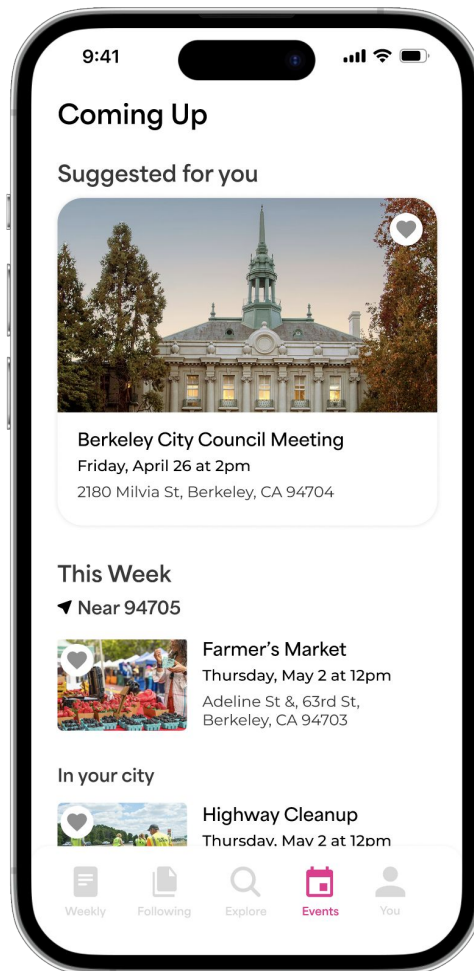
9:41

Coming Up

Suggested for you

Berkeley City Council Meeting
Friday, April 26 at 2pm
2180 Milvia St, Berkeley, CA 94704

This Week

Near 94705

Farmer's Market
Thursday, May 2 at 12pm
Adeline St &, 63rd St, Berkeley, CA 94703

In your city

Highway Cleanup
Thursday, May 2 at 12pm

Weekly
Following
Explore
Events
You